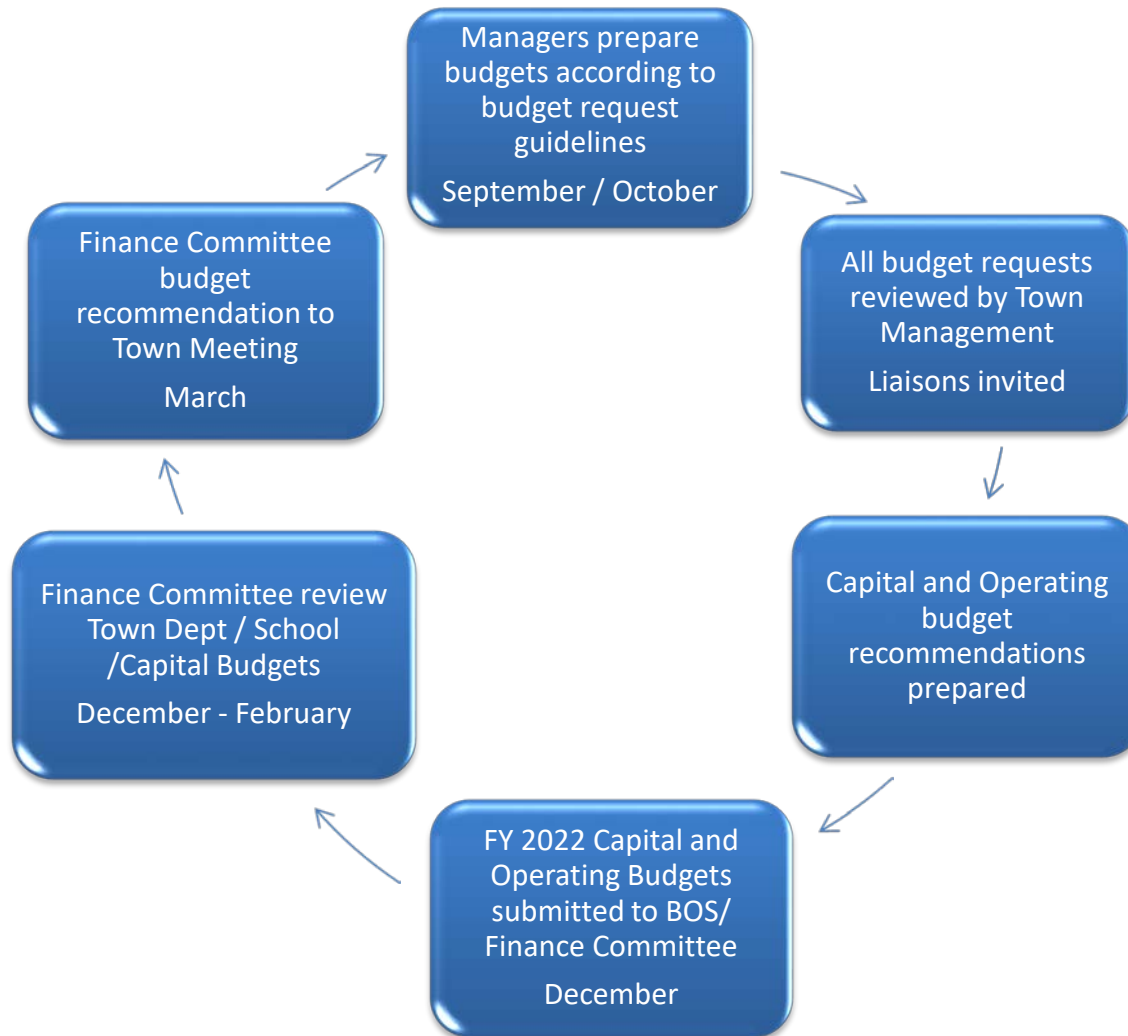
Managers prepare budgets according to budget request guidelines

September / October

All budget requests reviewed by Town Management

Liaisons invited

Capital and Operating budget recommendations prepared

FY 2022 Capital and Operating Budgets submitted to BOS/ Finance Committee

December

Finance Committee review Town Dept / School /Capital Budgets

December - February

Finance Committee budget recommendation to Town Meeting

March